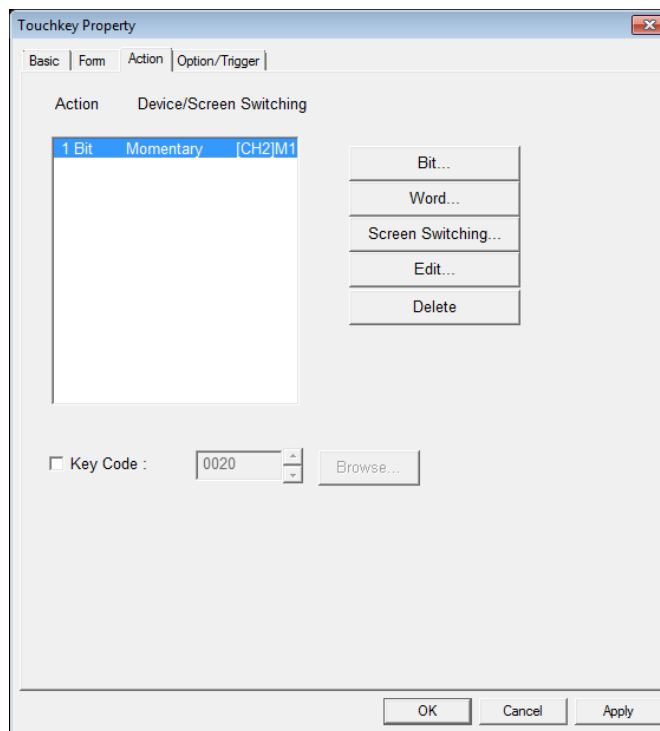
Touchkey Property

Basic | Form | Action | Option/Trigger

Action Device/Screen Switching

1 Bit Momentary [CH2]M1

Bit...

Word...

Screen Switching...

Edit...

Delete

Key Code : 0020 Browse...

OK Cancel Apply